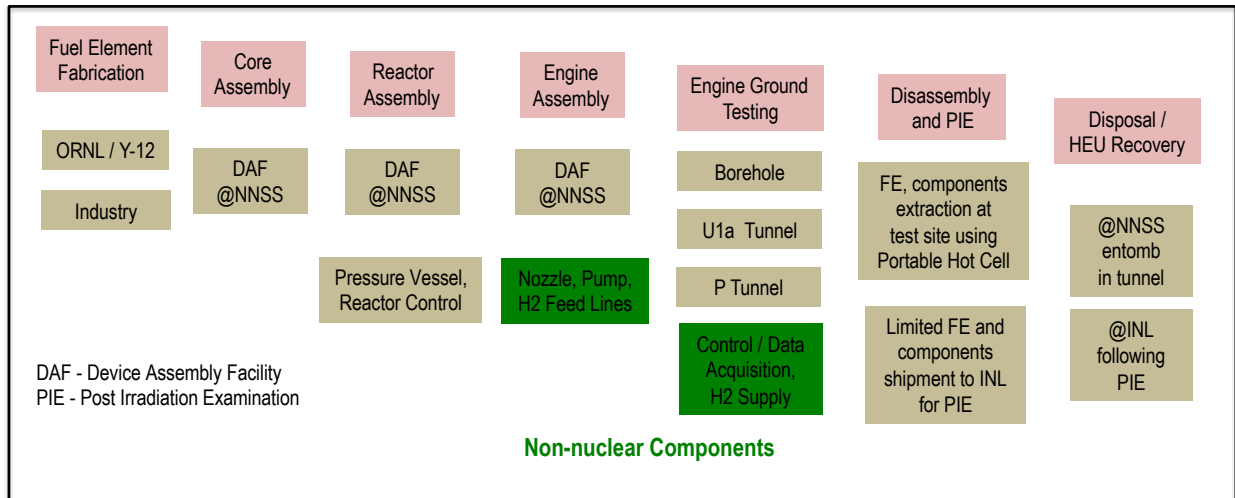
Fuel Element Fabrication

ORNL / Y-12

Industry

Core Assembly

DAF @NNSS

Reactor Assembly

DAF @NNSS

Pressure Vessel, Reactor Control

Engine Assembly

DAF @NNSS

Nozzle, Pump, H2 Feed Lines

Engine Ground Testing

Borehole

U1a Tunnel

P Tunnel

Control / Data Acquisition, H2 Supply

Disassembly and PIE

FE, components extraction at test site using Portable Hot Cell

Limited FE and components shipment to INL for PIE

Disposal / HEU Recovery

@NNSS entomb in tunnel

@INL following PIE

DAF - Device Assembly Facility
PIE - Post Irradiation Examination

Non-nuclear Components